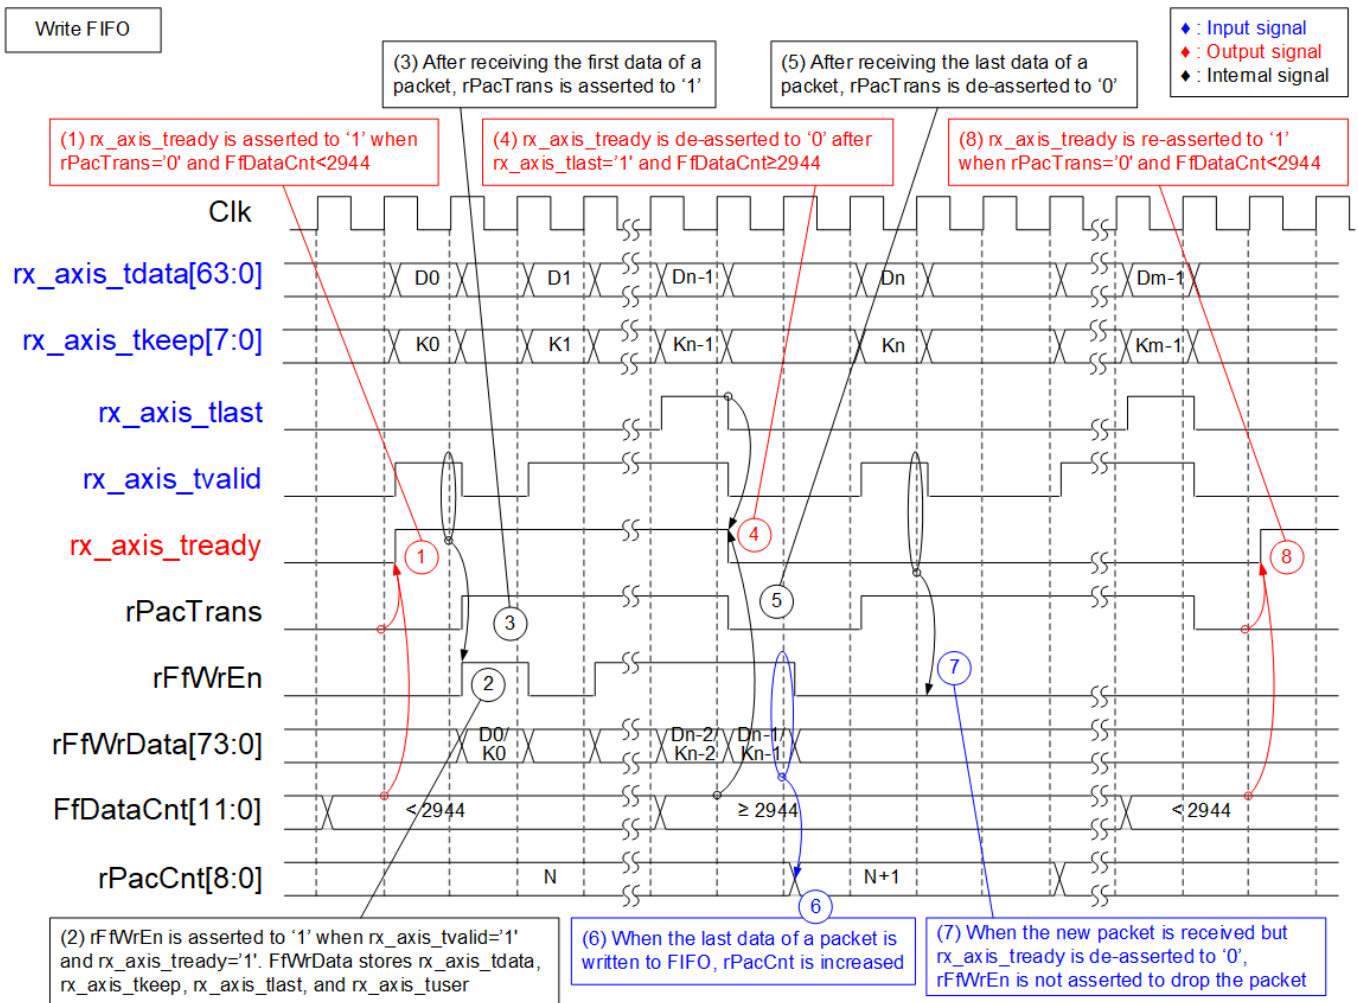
Write FIFO

(3) After receiving the first data of a packet, rPacTrans is asserted to ‘1’

(5) After receiving the last data of a packet, rPacTrans is de-asserted to ‘0’

♦ : Input signal
♦ : Output signal
♦ : Internal signal

(1) rx_axis_tready is asserted to ‘1’ when rPacTrans=‘0’ and FfDataCnt<2944

(4) rx_axis_tready is de-asserted to ‘0’ after rx_axis_tlast=‘1’ and FfDataCnt≥2944

(8) rx_axis_tready is re-asserted to ‘1’ when rPacTrans=‘0’ and FfDataCnt<2944

Clk

rx_axis_tdata[63:0]
D0
D1
Dn-1
Dn
Dm-1

rx_axis_tkeep[7:0]
K0
K1
Kn-1
Kn
Km-1

rx_axis_tlast

rx_axis_tvalid

rx_axis_tready
1
4
8

rPacTrans
3
5

rFfWrEn
2
7

rFfWrData[73:0]
D0/ K0
Dn-2/ Kn-2
Dn-1/ Kn-1

FfDataCnt[11:0]
< 2944
≥ 2944
< 2944

rPacCnt[8:0]
N
N+1
6

(2) rFfWrEn is asserted to ‘1’ when rx_axis_tvalid=‘1’ and rx_axis_tready=‘1’. FfWrData stores rx_axis_tdata, rx_axis_tkeep, rx_axis_tlast, and rx_axis_tuser

(6) When the last data of a packet is written to FIFO, rPacCnt is increased

(7) When the new packet is received but rx_axis_tready is de-asserted to ‘0’, rFfWrEn is not asserted to drop the packet